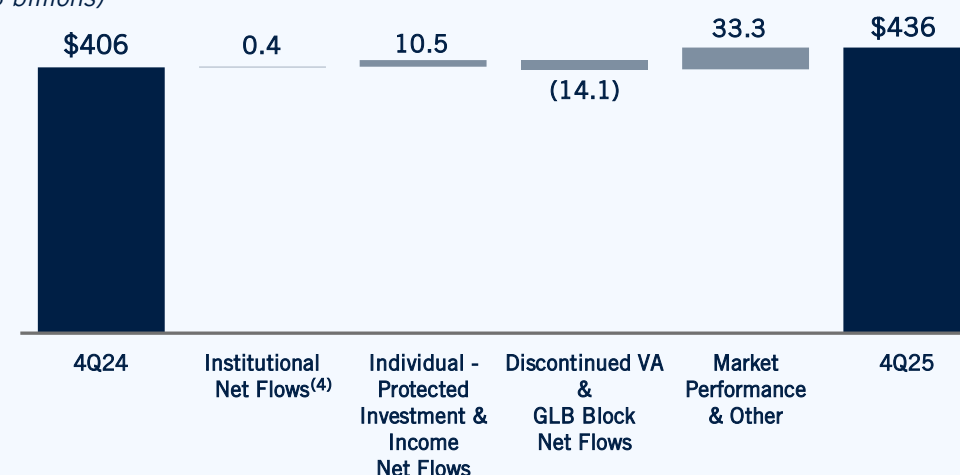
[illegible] billions)

$406

0.4

10.5

(14.1)

33.3

$436

4Q24

Institutional Net Flows$^{(4)}$

Individual - Protected Investment & Income Net Flows

Discontinued VA & GLB Block Net Flows

Market Performance & Other

4Q25